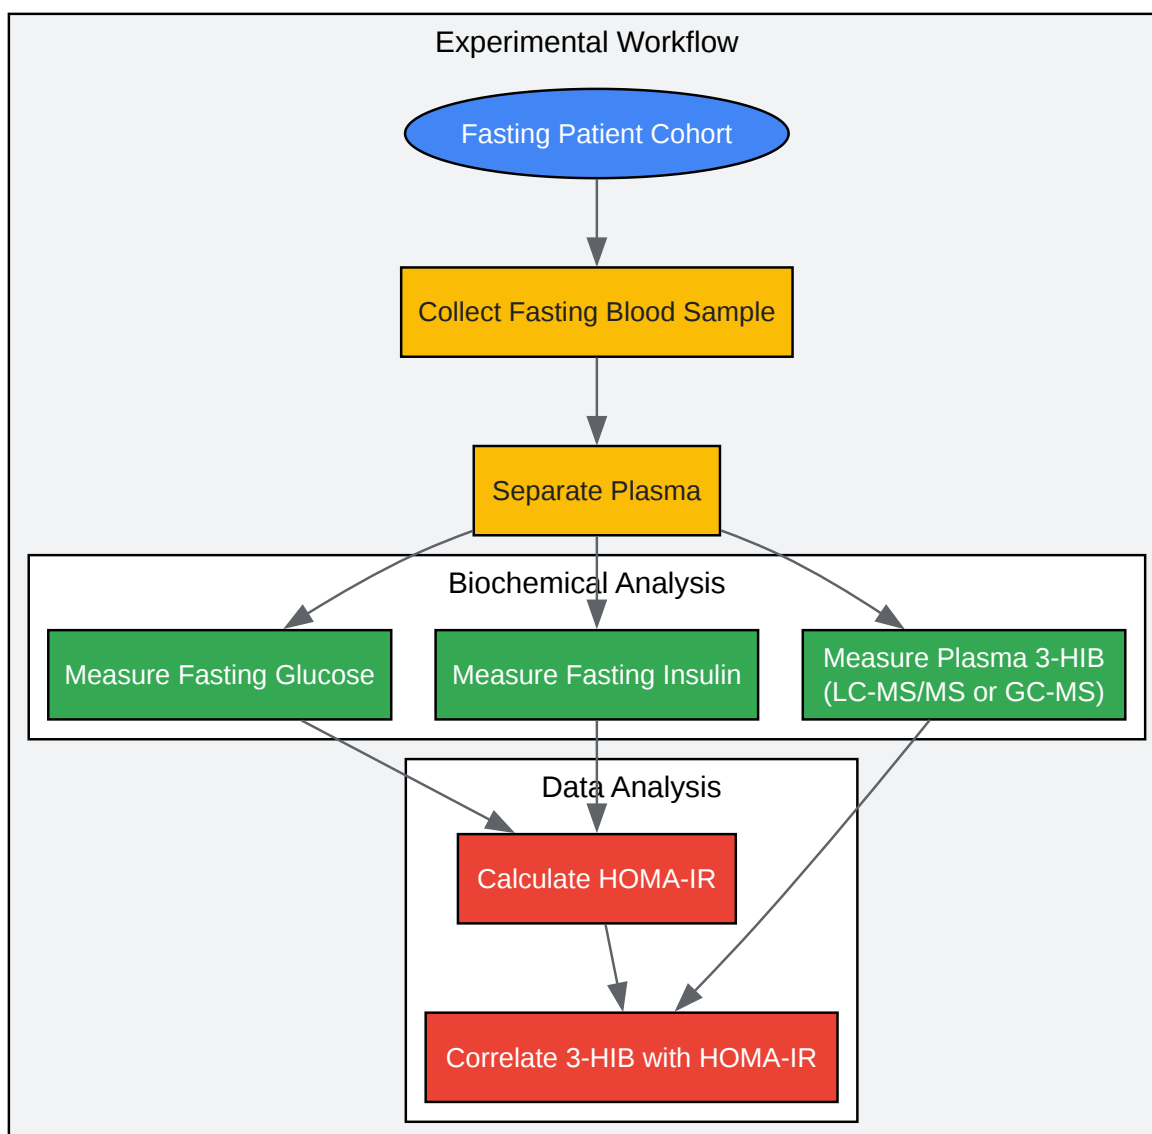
Experimental Workflow

Fasting Patient Cohort

Collect Fasting Blood Sample

Separate Plasma

Biochemical Analysis

Measure Fasting Glucose

Measure Fasting Insulin

Measure Plasma 3-HIB (LC-MS/MS or GC-MS)

Data Analysis

Calculate HOMA-IR

Correlate 3-HIB with HOMA-IR